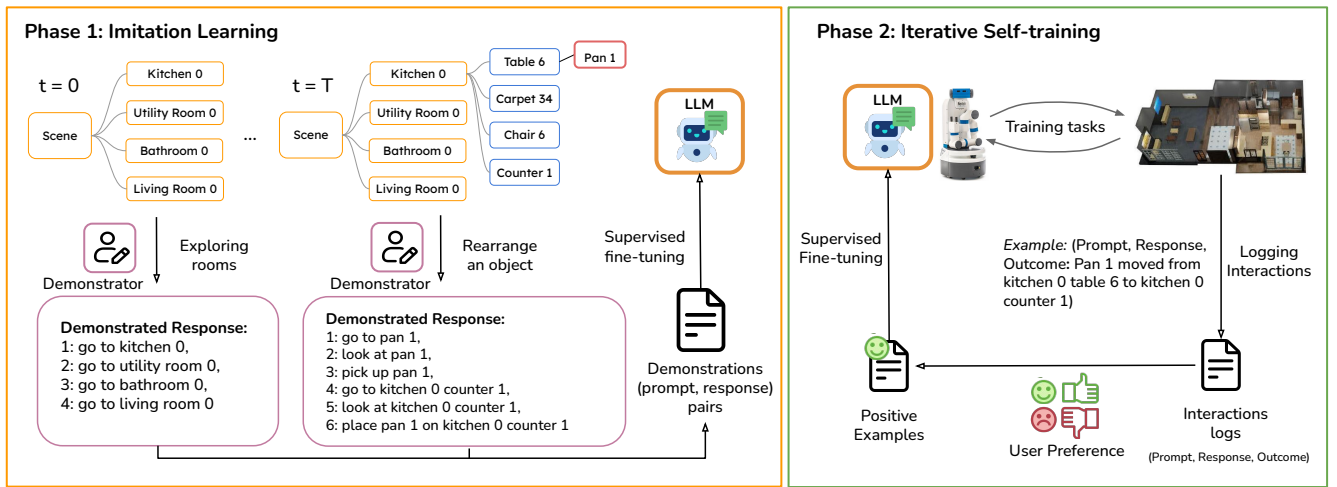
Phase 1: Imitation Learning

t = 0

Scene

Kitchen 0

Utility Room 0

Bathroom 0

Living Room 0

...

t = T

Scene

Kitchen 0

Utility Room 0

Bathroom 0

Living Room 0

Table 6

Pan 1

Carpet 34

Chair 6

Counter 1

LLM

Demonstrator

Exploring rooms

Demonstrator

Rearrange an object

Supervised fine-tuning

Demonstrated Response:
1: go to kitchen 0,
2: go to utility room 0,
3: go to bathroom 0,
4: go to living room 0

Demonstrated Response:
1: go to pan 1,
2: look at pan 1,
3: pick up pan 1,
4: go to kitchen 0 counter 1,
5: look at kitchen 0 counter 1,
6: place pan 1 on kitchen 0 counter 1

Demonstrations (prompt, response) pairs

Phase 2: Iterative Self-training

LLM

Training tasks

Supervised Fine-tuning

Example: (Prompt, Response, Outcome: Pan 1 moved from kitchen 0 table 6 to kitchen 0 counter 1)

Logging Interactions

Positive Examples

User Preference

Interactions logs
(Prompt, Response, Outcome)